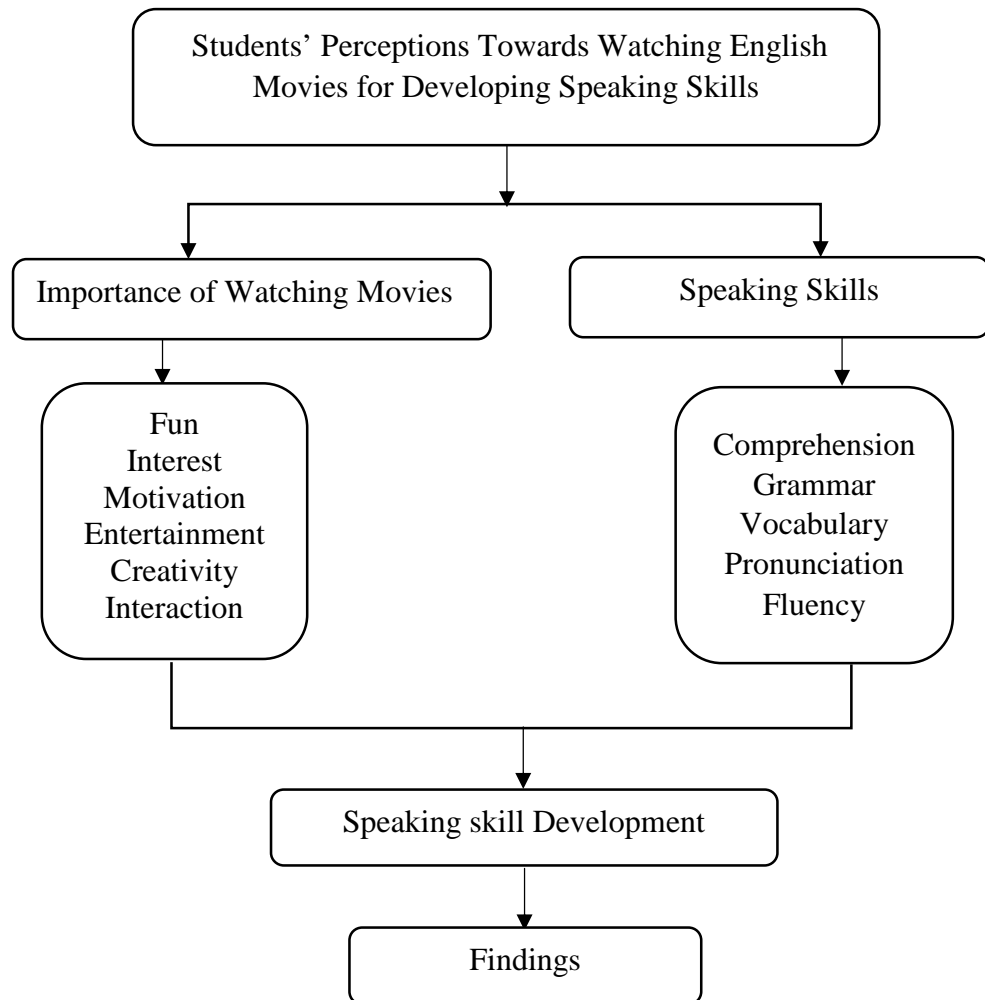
Students' Perceptions Towards Watching English Movies for Developing Speaking Skills

Importance of Watching Movies

Speaking Skills

Fun
Interest
Motivation
Entertainment
Creativity
Interaction

Comprehension
Grammar
Vocabulary
Pronunciation
Fluency

Speaking skill Development

Findings